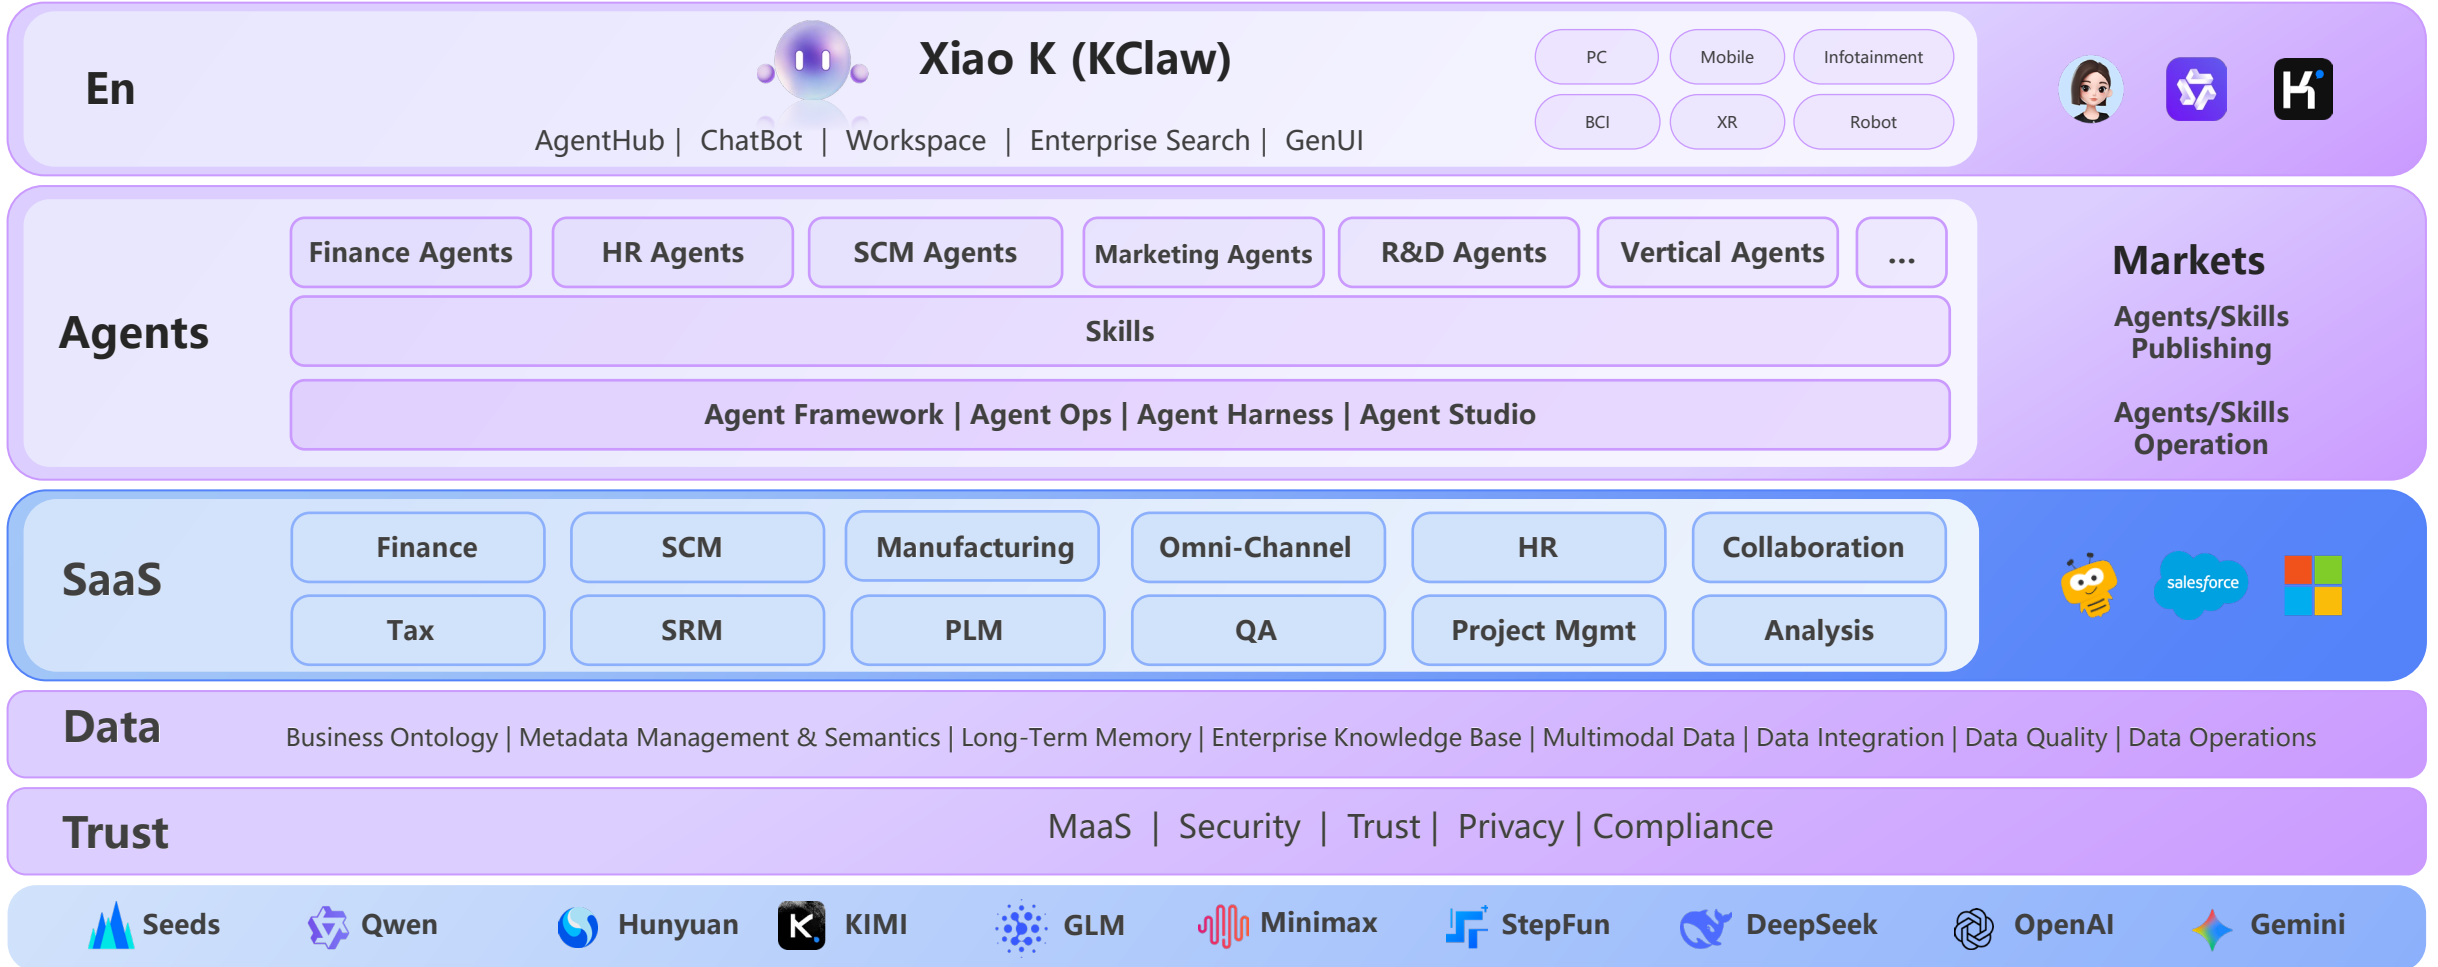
En

Xiao K (KClaw)

AgentHub | ChatBot | Workspace | Enterprise Search | GenUI

PC
Mobile
Infotainment
BCI
XR
Robot

Agents

Finance Agents
HR Agents
SCM Agents
Marketing Agents
R&D Agents
Vertical Agents
...

Skills

Agent Framework | Agent Ops | Agent Harness | Agent Studio

Markets

Agents/Skills Publishing

Agents/Skills Operation

SaaS

Finance
SCM
Manufacturing
Omni-Channel
HR
Collaboration
Tax
SRM
PLM
QA
Project Mgmt
Analysis

salesforce

Data

Business Ontology | Metadata Management & Semantics | Long-Term Memory | Enterprise Knowledge Base | Multimodal Data | Data Integration | Data Quality | Data Operations

Trust

MaaS | Security | Trust | Privacy | Compliance

Seeds
Qwen
Hunyuan
KIMI
GLM
Minimax
StepFun
DeepSeek
OpenAI
Gemini